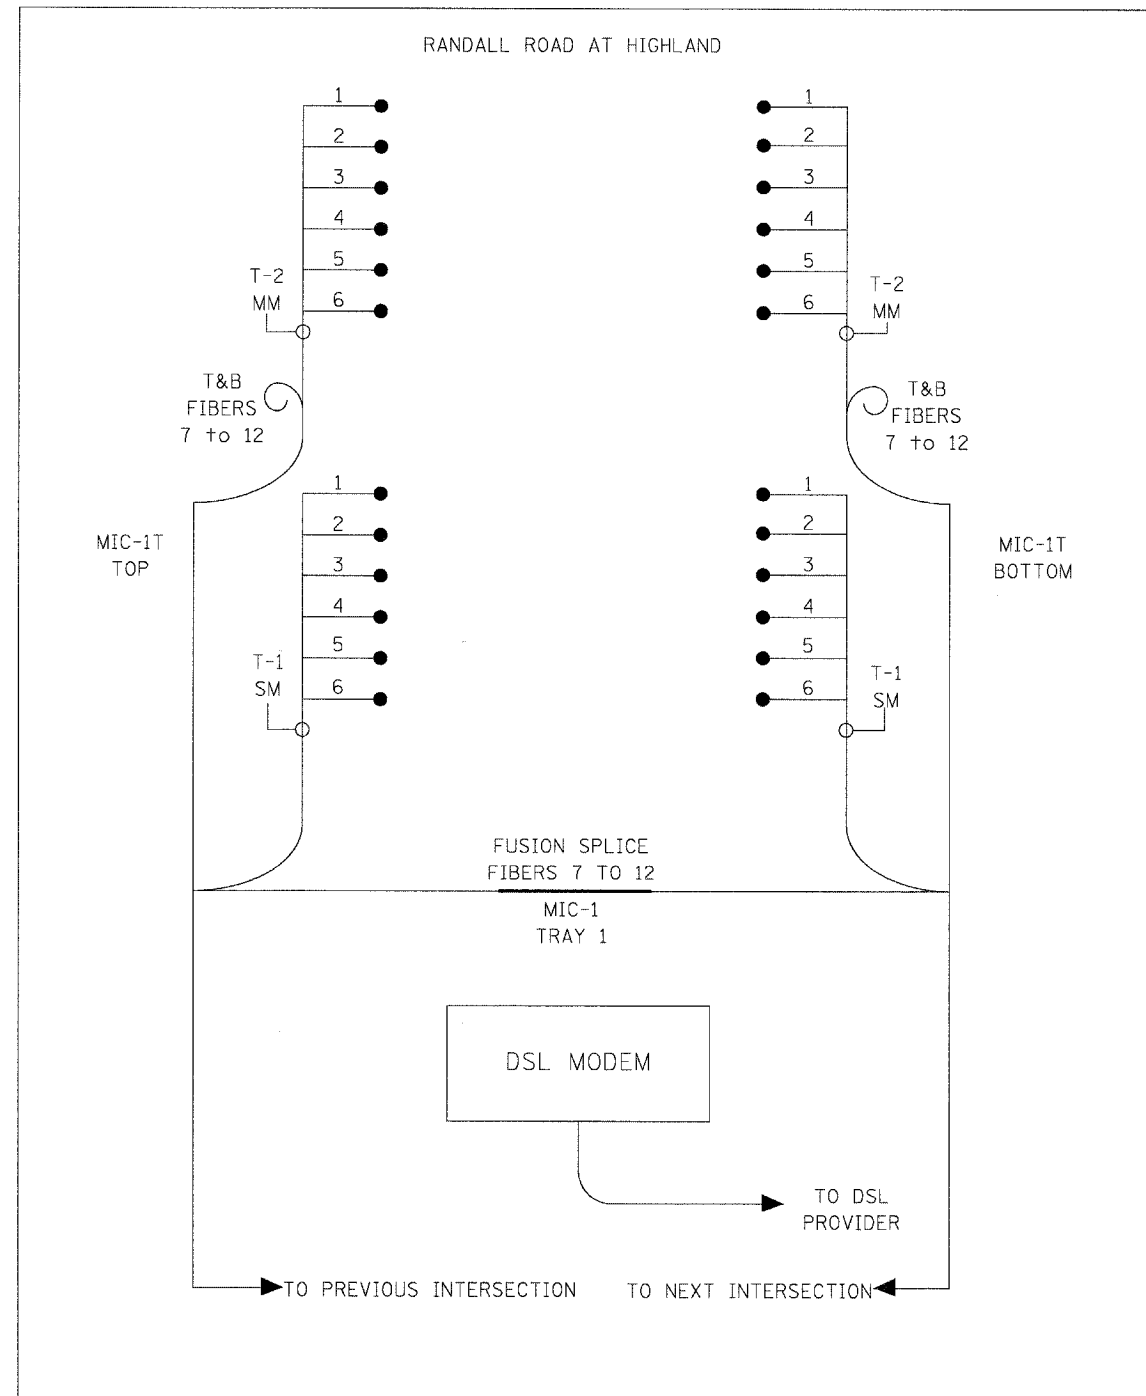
RANDALL ROAD AT HIGHLAND

1
2
3
4
5
6

T-2
MM

1
2
3
4
5
6

T-2
MM

T&B
FIBERS
7 to 12

T&B
FIBERS
7 to 12

1
2
3
4
5
6

MIC-1T
TOP

T-1
SM

1
2
3
4
5
6

MIC-1T
BOTTOM

T-1
SM

FUSION SPLICE
FIBERS 7 TO 12

MIC-1
TRAY 1

DSL MODEM

TO DSL
PROVIDER

TO PREVIOUS INTERSECTION

TO NEXT INTERSECTION